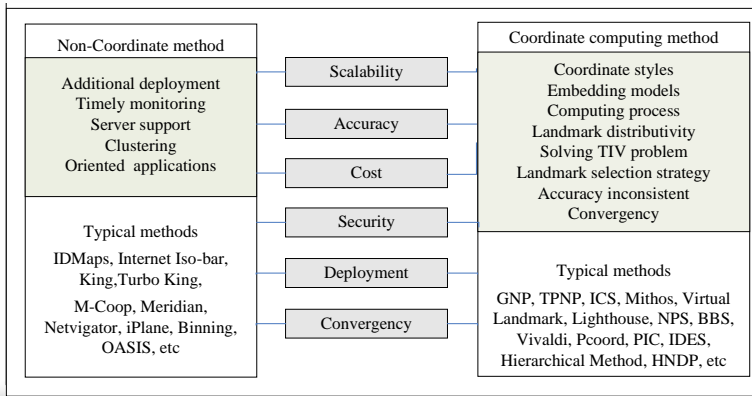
Non-Coordinate method

Additional deployment
Timely monitoring
Server support
Clustering
Oriented applications

Typical methods

IDMaps, Internet Iso-bar, King,Turbo King, M-Coop, Meridian, Netvigator, iPlane, Binning, OASIS, etc

Scalability

Accuracy

Cost

Security

Deployment

Convergency

Coordinate computing method

Coordinate styles
Embedding models
Computing process
Landmark distributivity
Solving TIV problem
Landmark selection strategy
Accuracy inconsistent
Convergency

Typical methods

GNP, TPNP, ICS, Mithos, Virtual Landmark, Lighthouse, NPS, BBS, Vivaldi, Pcoord, PIC, IDES, Hierarchical Method, HNDP, etc